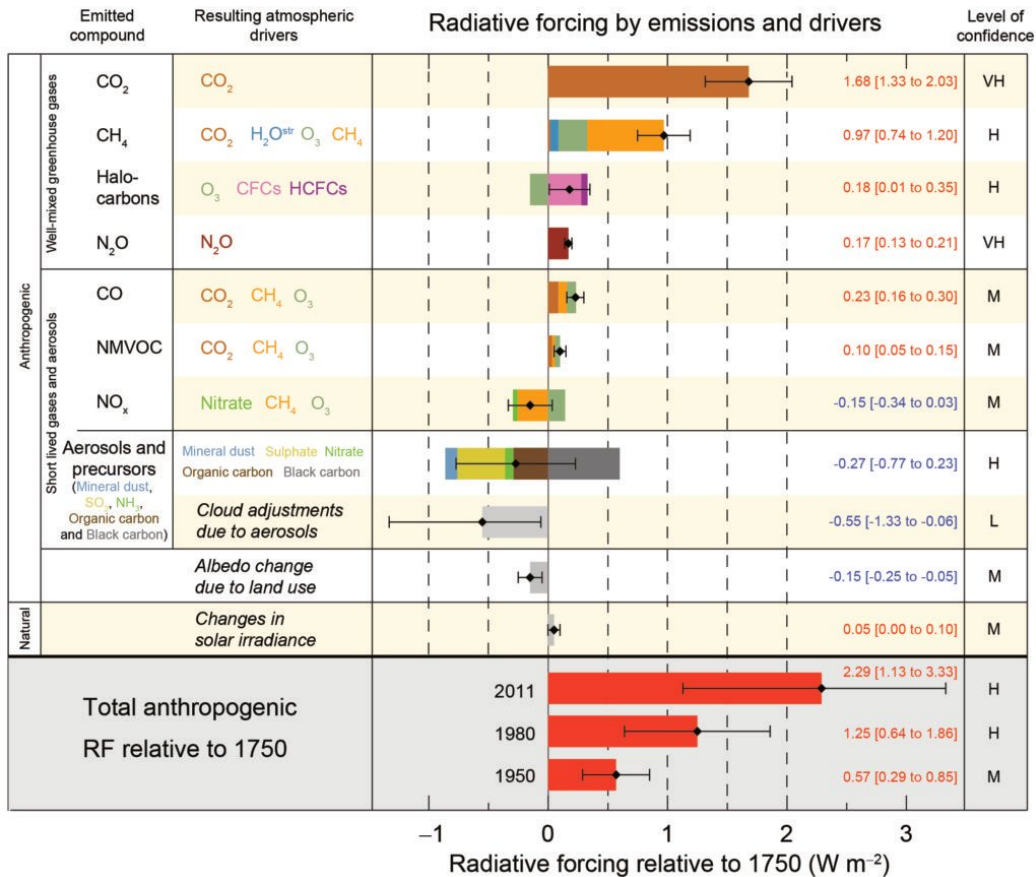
| Emitted compound | Resulting atmospheric drivers | Radiative forcing by emissions and drivers | Level of confidence |
|---|---|---|---|
| $CO_2$ | $CO_2$ | 1.68 [1.33 to 2.03] | VH |
| $CH_4$ | $CO_2$ $H_2O^{str}$ $O_3$ $CH_4$ | 0.97 [0.74 to 1.20] | H |
| Halo-carbons | $O_3$ CFCs HCFCs | 0.18 [0.01 to 0.35] | H |
| $N_2O$ | $N_2O$ | 0.17 [0.13 to 0.21] | VH |
| CO | $CO_2$ $CH_4$ $O_3$ | 0.23 [0.16 to 0.30] | M |
| NMVOC | $CO_2$ $CH_4$ $O_3$ | 0.10 [0.05 to 0.15] | M |
| $NO_x$ | Nitrate $CH_4$ $O_3$ | -0.15 [-0.34 to 0.03] | M |
| Aerosols and precursors (Mineral dust, $SO_2$, $NH_3$, Organic carbon and Black carbon) | Mineral dust Sulphate Nitrate Organic carbon Black carbon | -0.27 [-0.77 to 0.23] | H |
| | Cloud adjustments due to aerosols | -0.55 [-1.33 to -0.06] | L |
| | Albedo change due to land use | -0.15 [-0.25 to -0.05] | M |
| | Changes in solar irradiance | 0.05 [0.00 to 0.10] | M |

Anthropogenic
Well-mixed greenhouse gases
Short lived gases and aerosols
Natural

Total anthropogenic RF relative to 1750

| | | |
|---|---|---|
| 2011 | 2.29 [1.13 to 3.33] | H |
| 1980 | 1.25 [0.64 to 1.86] | H |
| 1950 | 0.57 [0.29 to 0.85] | M |

−1 0 1 2 3
Radiative forcing relative to 1750 (W $m^{-2}$)